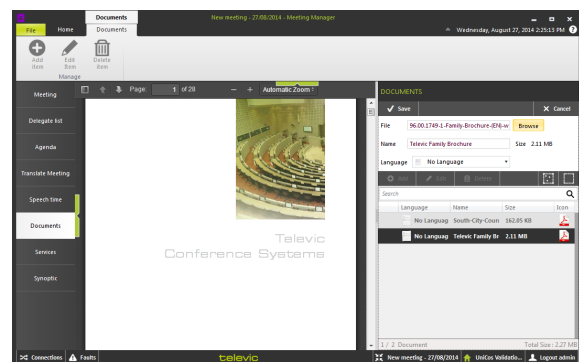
Documents
New meeting - 27/08/2014 - Meeting Manager
File
Home
Documents
Wednesday, August 27, 2014 2:25:13 PM
Add item
Edit item
Delete item
Manage
Meeting
Delegate list
Agenda
Translate Meeting
Speech time
Documents
Services
Synoptic
Page: 1 of 28
Automatic Zoom
Televic
Conference Systems
DOCUMENTS
Save
Cancel
File
96.00.1749-1-Family-Brochure-(EN)-w
Browse
Name
Televic Family Brochure
Size
2.11 MB
Language
No Language
Add
Edit
Delete
Search
| Language | Name | Size | Icon |
|---|---|---|---|
| No Languag | South-City-Coun | 162.05 KB | |
| No Languag | Televic Family Br | 2.11 MB | |
1 / 2 Document
Total Size : 2.27 MB
Connections
Faults
televic
New meeting - 27/08/2014
UniCos Validatio...
Logout admin